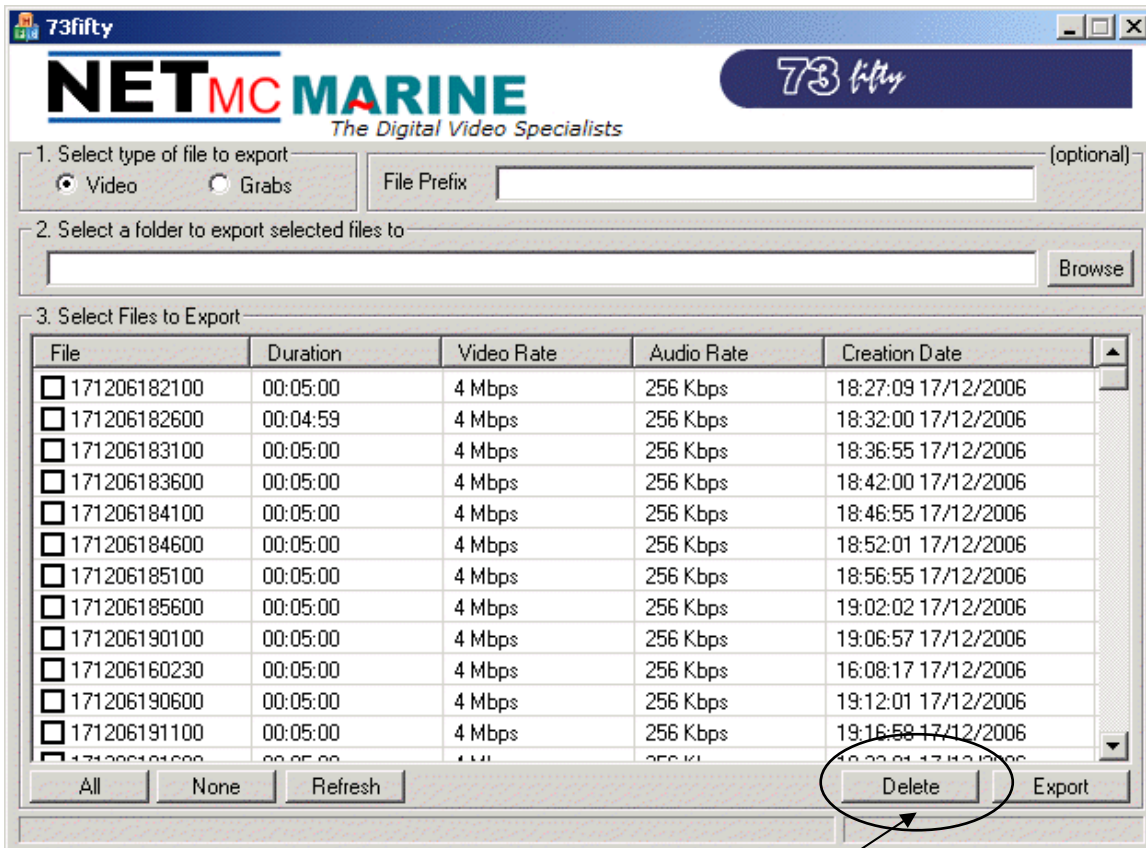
73fifty

NETMC MARINE
The Digital Video Specialists

73 fifty

1. Select type of file to export
Video Grabs

File Prefix (optional)

2. Select a folder to export selected files to

Browse

3. Select Files to Export

| File | Duration | Video Rate | Audio Rate | Creation Date |
|---|---|---|---|---|
| 171206182100 | 00:05:00 | 4 Mbps | 256 Kbps | 18:27:09 17/12/2006 |
| 171206182600 | 00:04:59 | 4 Mbps | 256 Kbps | 18:32:00 17/12/2006 |
| 171206183100 | 00:05:00 | 4 Mbps | 256 Kbps | 18:36:55 17/12/2006 |
| 171206183600 | 00:05:00 | 4 Mbps | 256 Kbps | 18:42:00 17/12/2006 |
| 171206184100 | 00:05:00 | 4 Mbps | 256 Kbps | 18:46:55 17/12/2006 |
| 171206184600 | 00:05:00 | 4 Mbps | 256 Kbps | 18:52:01 17/12/2006 |
| 171206185100 | 00:05:00 | 4 Mbps | 256 Kbps | 18:56:55 17/12/2006 |
| 171206185600 | 00:05:00 | 4 Mbps | 256 Kbps | 19:02:02 17/12/2006 |
| 171206190100 | 00:05:00 | 4 Mbps | 256 Kbps | 19:06:57 17/12/2006 |
| 171206160230 | 00:05:00 | 4 Mbps | 256 Kbps | 16:08:17 17/12/2006 |
| 171206190600 | 00:05:00 | 4 Mbps | 256 Kbps | 19:12:01 17/12/2006 |
| 171206191100 | 00:05:00 | 4 Mbps | 256 Kbps | 19:16:58 17/12/2006 |
| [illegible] | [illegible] | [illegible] | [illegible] | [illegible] |

All None Refresh Delete Export